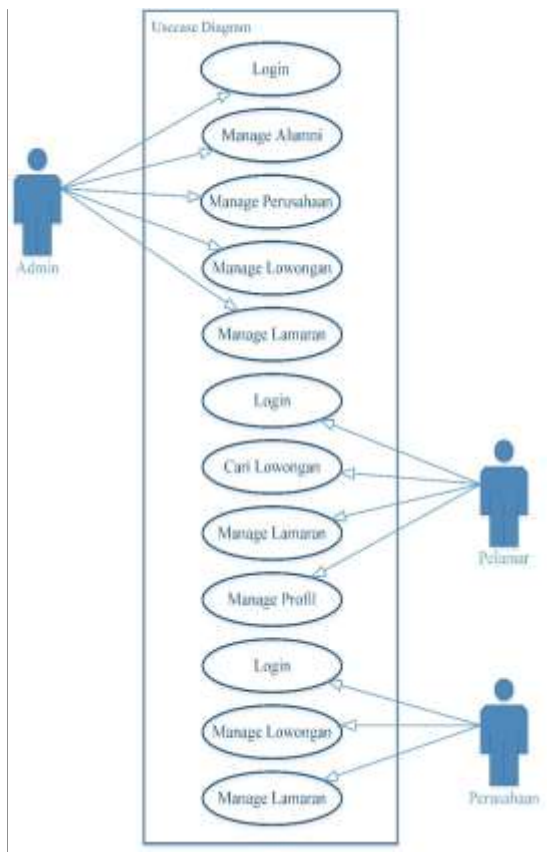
Usecase Diagram

Login

Manage Alumni

Manage Perusahaan

Manage Lowongan

Manage Lamaran

Login

Cari Lowongan

Manage Lamaran

Manage Profil

Login

Manage Lowongan

Manage Lamaran

Admin

Pelamar

Perusahaan